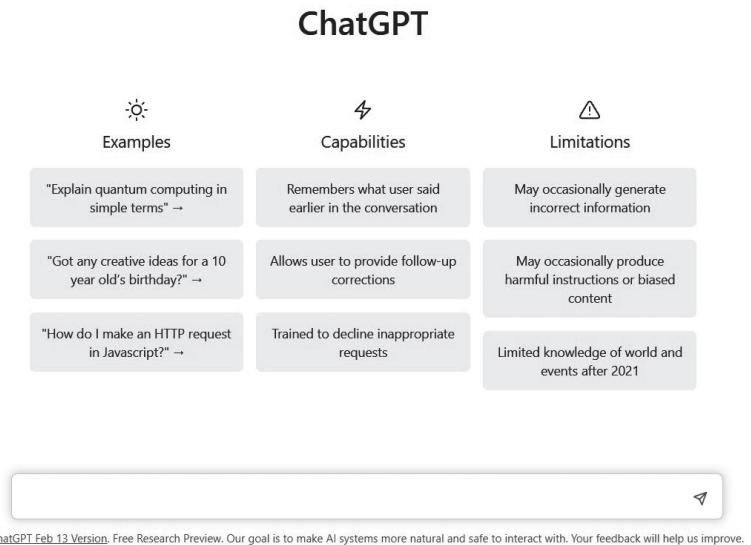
ChatGPT

Examples

"Explain quantum computing in simple terms" →

"Got any creative ideas for a 10 year old's birthday?" →

"How do I make an HTTP request in Javascript?" →

Capabilities

Remembers what user said earlier in the conversation

Allows user to provide follow-up corrections

Trained to decline inappropriate requests

Limitations

May occasionally generate incorrect information

May occasionally produce harmful instructions or biased content

Limited knowledge of world and events after 2021

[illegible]hatGPT Feb 13 Version. Free Research Preview. Our goal is to make AI systems more natural and safe to interact with. Your feedback will help us improve.